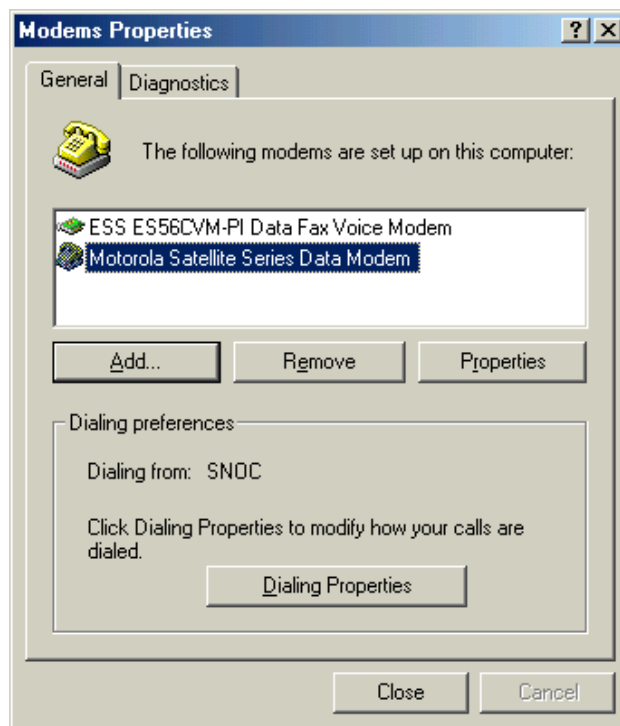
Modems Properties

?
X

General
Diagnostics

The following modems are set up on this computer:

ESS ES56CVM-PI Data Fax Voice Modem
Motorola Satellite Series Data Modem

Add...
Remove
Properties

Dialing preferences

Dialing from: SNOC

Click Dialing Properties to modify how your calls are dialed.

Dialing Properties

Close
Cancel